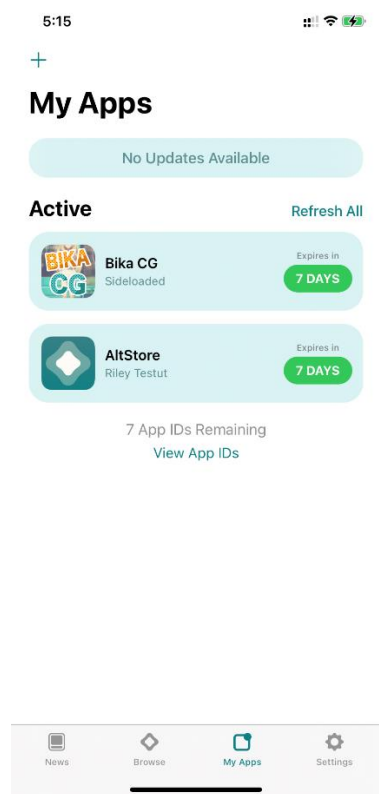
5:15

+

My Apps

No Updates Available

Active

Refresh All

BIKA CG

Bika CG
Sideloaded

Expires in
7 DAYS

AltStore
Riley Testut

Expires in
7 DAYS

7 App IDs Remaining
View App IDs

News
Browse
My Apps
Settings